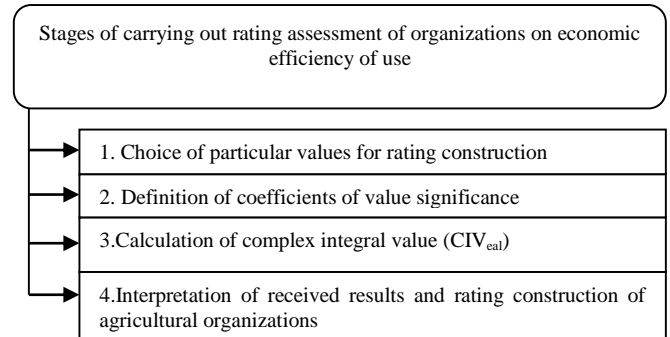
Stages of carrying out rating assessment of organizations on economic efficiency of use

1. Choice of particular values for rating construction

2. Definition of coefficients of value significance

3.Calculation of complex integral value ($CIV_{eal}$)

4.Interpretation of received results and rating construction of agricultural organizations